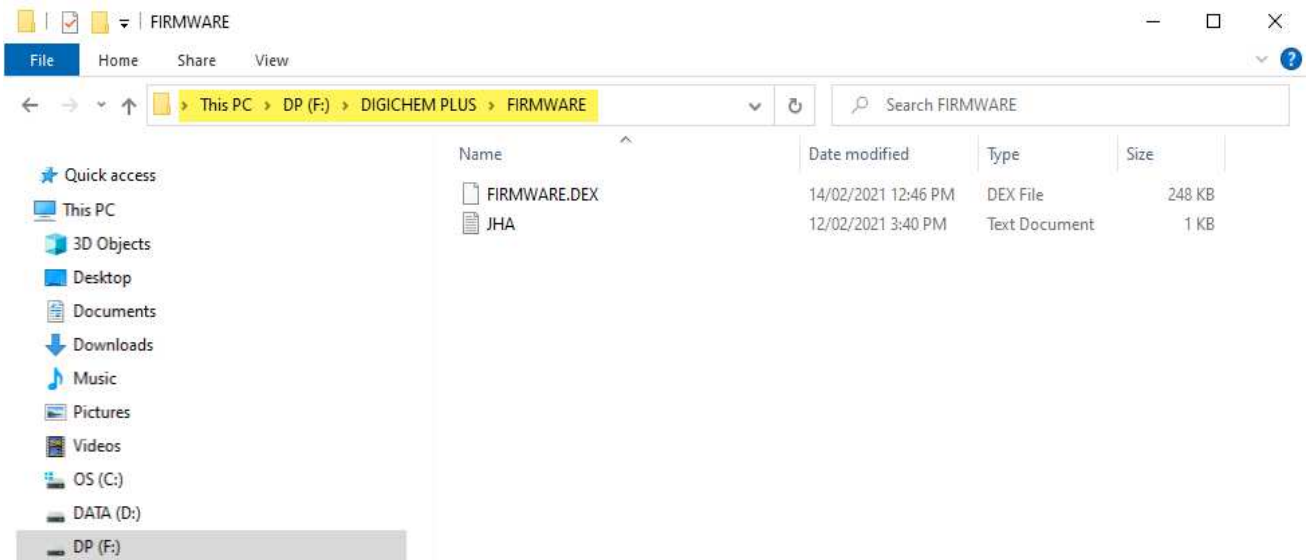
FIRMWARE

File Home Share View

This PC > DP (F:) > DIGICHEM PLUS > FIRMWARE

Search FIRMWARE

Quick access
This PC
3D Objects
Desktop
Documents
Downloads
Music
Pictures
Videos
OS (C:)
DATA (D:)
DP (F:)

| Name | Date modified | Type | Size |
|---|---|---|---|
| FIRMWARE.DEX | 14/02/2021 12:46 PM | DEX File | 248 KB |
| JHA | 12/02/2021 3:40 PM | Text Document | 1 KB |